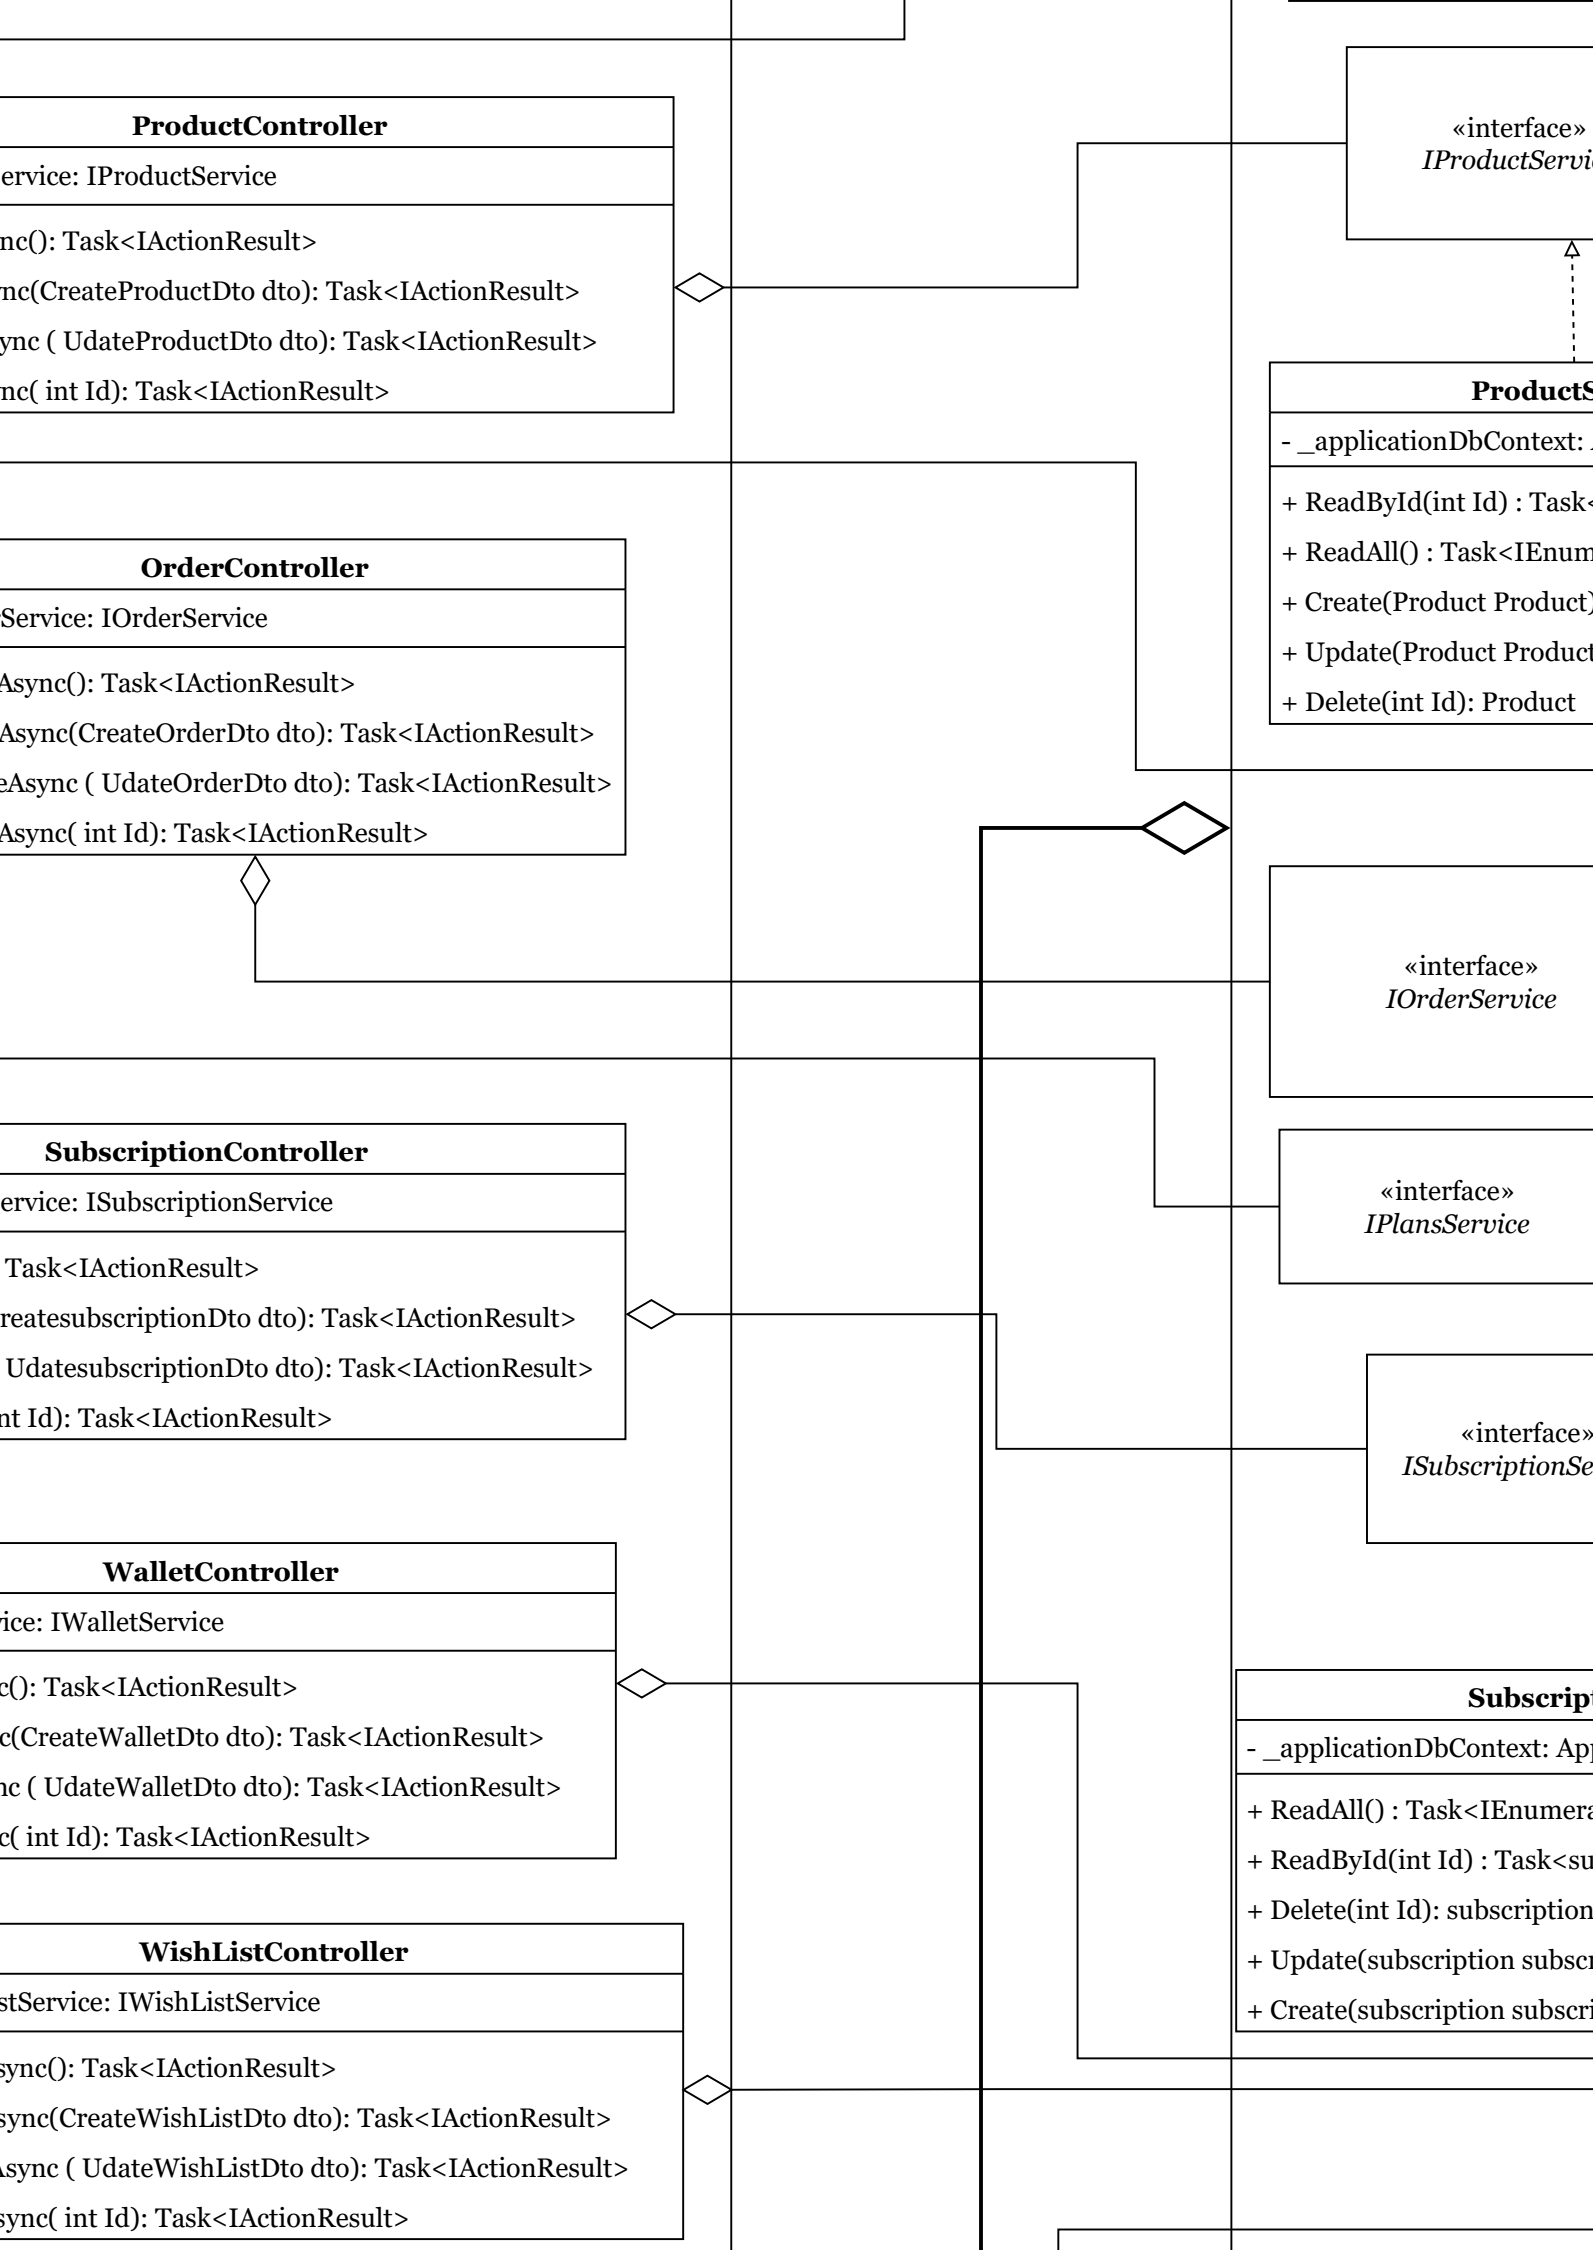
ProductController

ervice: IProductService

nc(): Task<IActionResult>

nc(CreateProductDto dto): Task<IActionResult>

ync ( UdateProductDto dto): Task<IActionResult>

nc( int Id): Task<IActionResult>

«interface»
*IProductServi*

ProductS

- _applicationDbContext: 

+ ReadById(int Id) : Task

+ ReadAll() : Task<IEnum

+ Create(Product Product

+ Update(Product Produc

+ Delete(int Id): Product

OrderController

Service: IOrderService

Async(): Task<IActionResult>

Async(CreateOrderDto dto): Task<IActionResult>

eAsync ( UdateOrderDto dto): Task<IActionResult>

Async( int Id): Task<IActionResult>

«interface»
*IOrderService*

SubscriptionController

ervice: ISubscriptionService

Task<IActionResult>

reatesubscriptionDto dto): Task<IActionResult>

UdatesubscriptionDto dto): Task<IActionResult>

nt Id): Task<IActionResult>

«interface»
*IPlansService*

«interface»
*ISubscriptionSe*

WalletController

ice: IWalletService

c(): Task<IActionResult>

c(CreateWalletDto dto): Task<IActionResult>

nc ( UdateWalletDto dto): Task<IActionResult>

c( int Id): Task<IActionResult>

Subscript

- _applicationDbContext: Ap

+ ReadAll() : Task<IEnumera

+ ReadById(int Id) : Task<su

+ Delete(int Id): subscription

+ Update(subscription subscr

+ Create(subscription subscri

WishListController

stService: IWishListService

sync(): Task<IActionResult>

sync(CreateWishListDto dto): Task<IActionResult>

Async ( UdateWishListDto dto): Task<IActionResult>

sync( int Id): Task<IActionResult>